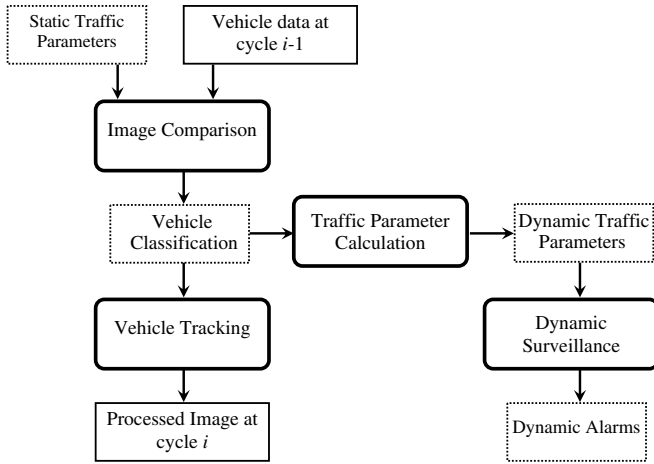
Static Traffic Parameters

Vehicle data at cycle $i$-1

Image Comparison

Vehicle Classification

Traffic Parameter Calculation

Dynamic Traffic Parameters

Vehicle Tracking

Dynamic Surveillance

Processed Image at cycle $i$

Dynamic Alarms